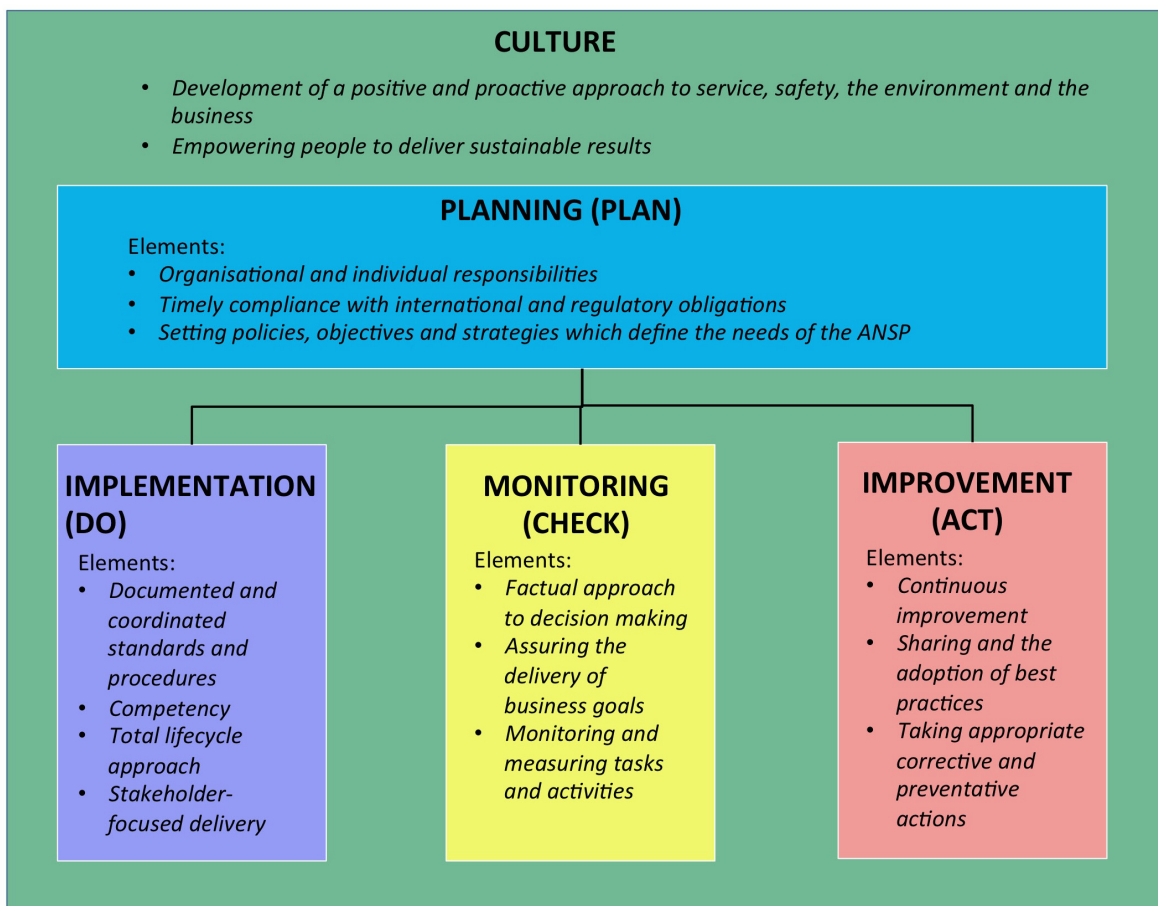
CULTURE

- Development of a positive and proactive approach to service, safety, the environment and the business
- Empowering people to deliver sustainable results

PLANNING (PLAN)

Elements:
- Organisational and individual responsibilities
- Timely compliance with international and regulatory obligations
- Setting policies, objectives and strategies which define the needs of the ANSP

IMPLEMENTATION (DO)

Elements:
- Documented and coordinated standards and procedures
- Competency
- Total lifecycle approach
- Stakeholder-focused delivery

MONITORING (CHECK)

Elements:
- Factual approach to decision making
- Assuring the delivery of business goals
- Monitoring and measuring tasks and activities

IMPROVEMENT (ACT)

Elements:
- Continuous improvement
- Sharing and the adoption of best practices
- Taking appropriate corrective and preventative actions